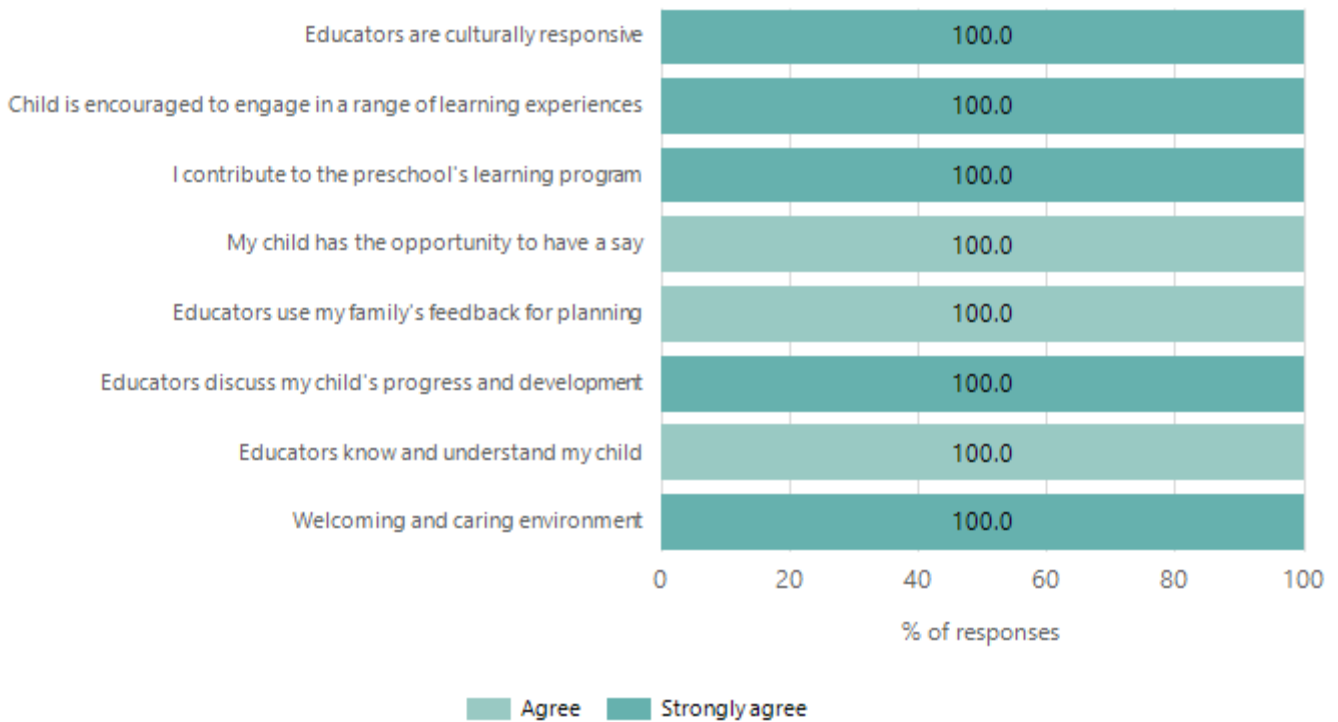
Educators are culturally responsive
100.0

Child is encouraged to engage in a range of learning experiences
100.0

I contribute to the preschool's learning program
100.0

My child has the opportunity to have a say
100.0

Educators use my family's feedback for planning
100.0

Educators discuss my child's progress and development
100.0

Educators know and understand my child
100.0

Welcoming and caring environment
100.0

0 20 40 60 80 100

% of responses

Agree Strongly agree